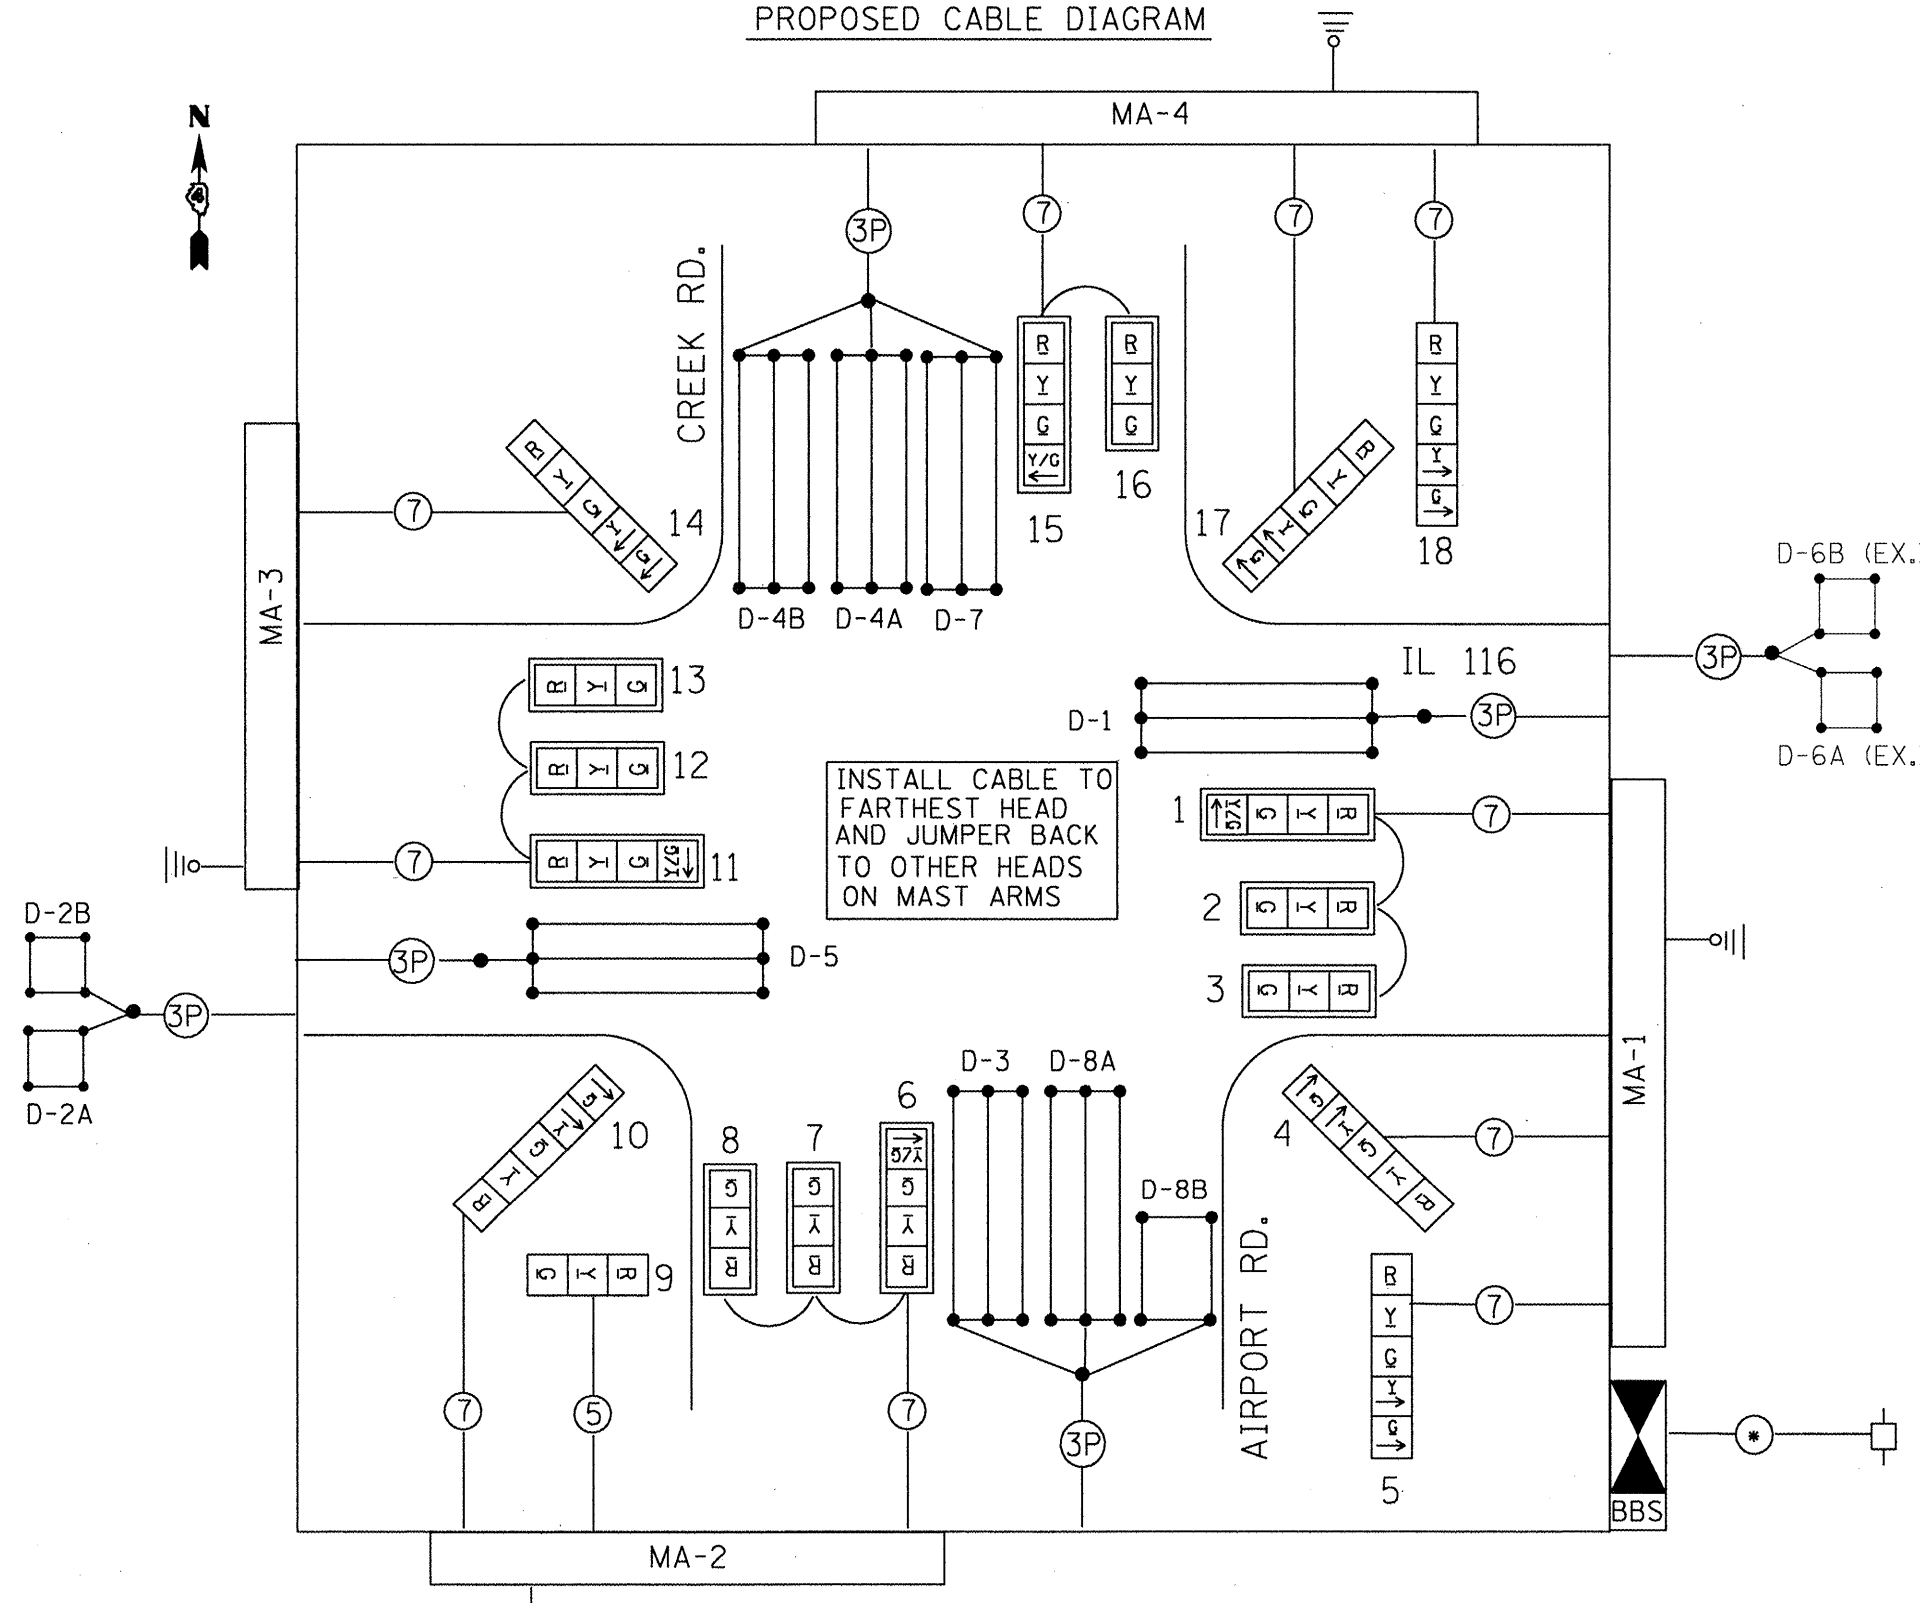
PROPOSED CABLE DIAGRAM

N

MA-4

3P
7
7
7

CREEK RD.

R
Y
G
Y/G
15

R
Y
G
16

R
Y
G
Y
G
18

R Y G Y G
14

R Y G Y G
17

MA-3

7

D-4B D-4A D-7

D-6B (EX.)
3P
D-6A (EX.)

IL 116

R Y G 13
R Y G 12
R Y G Y/G 11

7

D-1
3P

INSTALL CABLE TO FARTHEST HEAD AND JUMPER BACK TO OTHER HEADS ON MAST ARMS

1 Y/G G Y R
7
2 G Y R
3 G Y R

D-2B
3P
D-2A

3P
D-5

MA-1

R Y G Y G 10

8 G Y R
7 G Y R
6 Y/G G Y R

D-3 D-8A

D-8B

4 G Y G Y R
7

AIRPORT RD.

G Y R 9

R
Y
G
Y
G
5
7

7
5
7
3P

BBS

MA-2